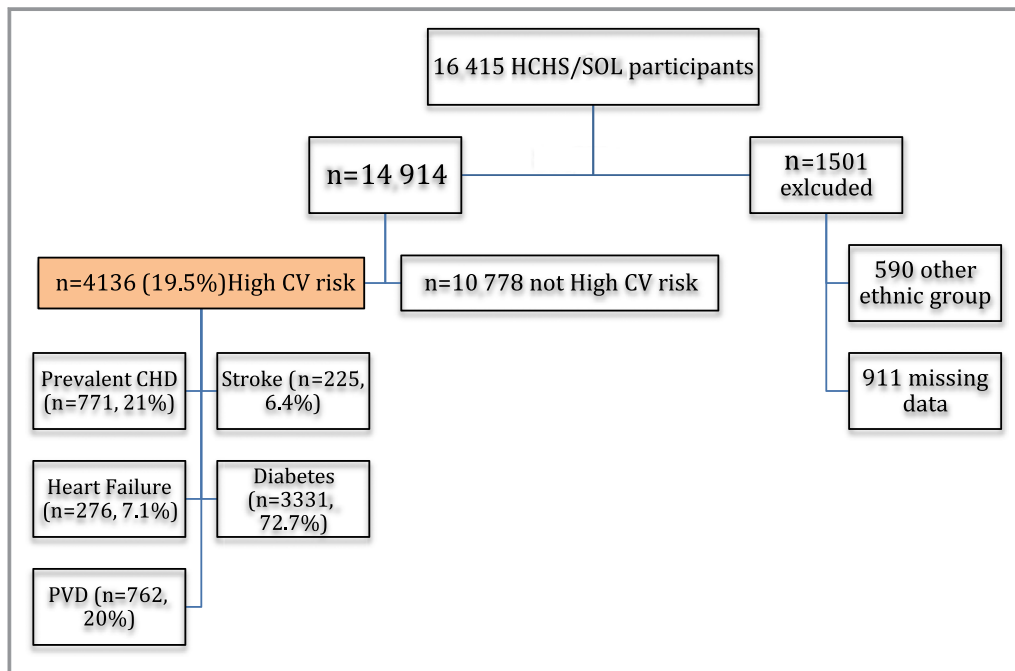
16 415 HCHS/SOL participants

n=14 914

n=1501 exlcuded

n=4136 (19.5%)High CV risk

n=10 778 not High CV risk

590 other ethnic group

911 missing data

Prevalent CHD (n=771, 21%)

Stroke (n=225, 6.4%)

Heart Failure (n=276, 7.1%)

Diabetes (n=3331, 72.7%)

PVD (n=762, 20%)